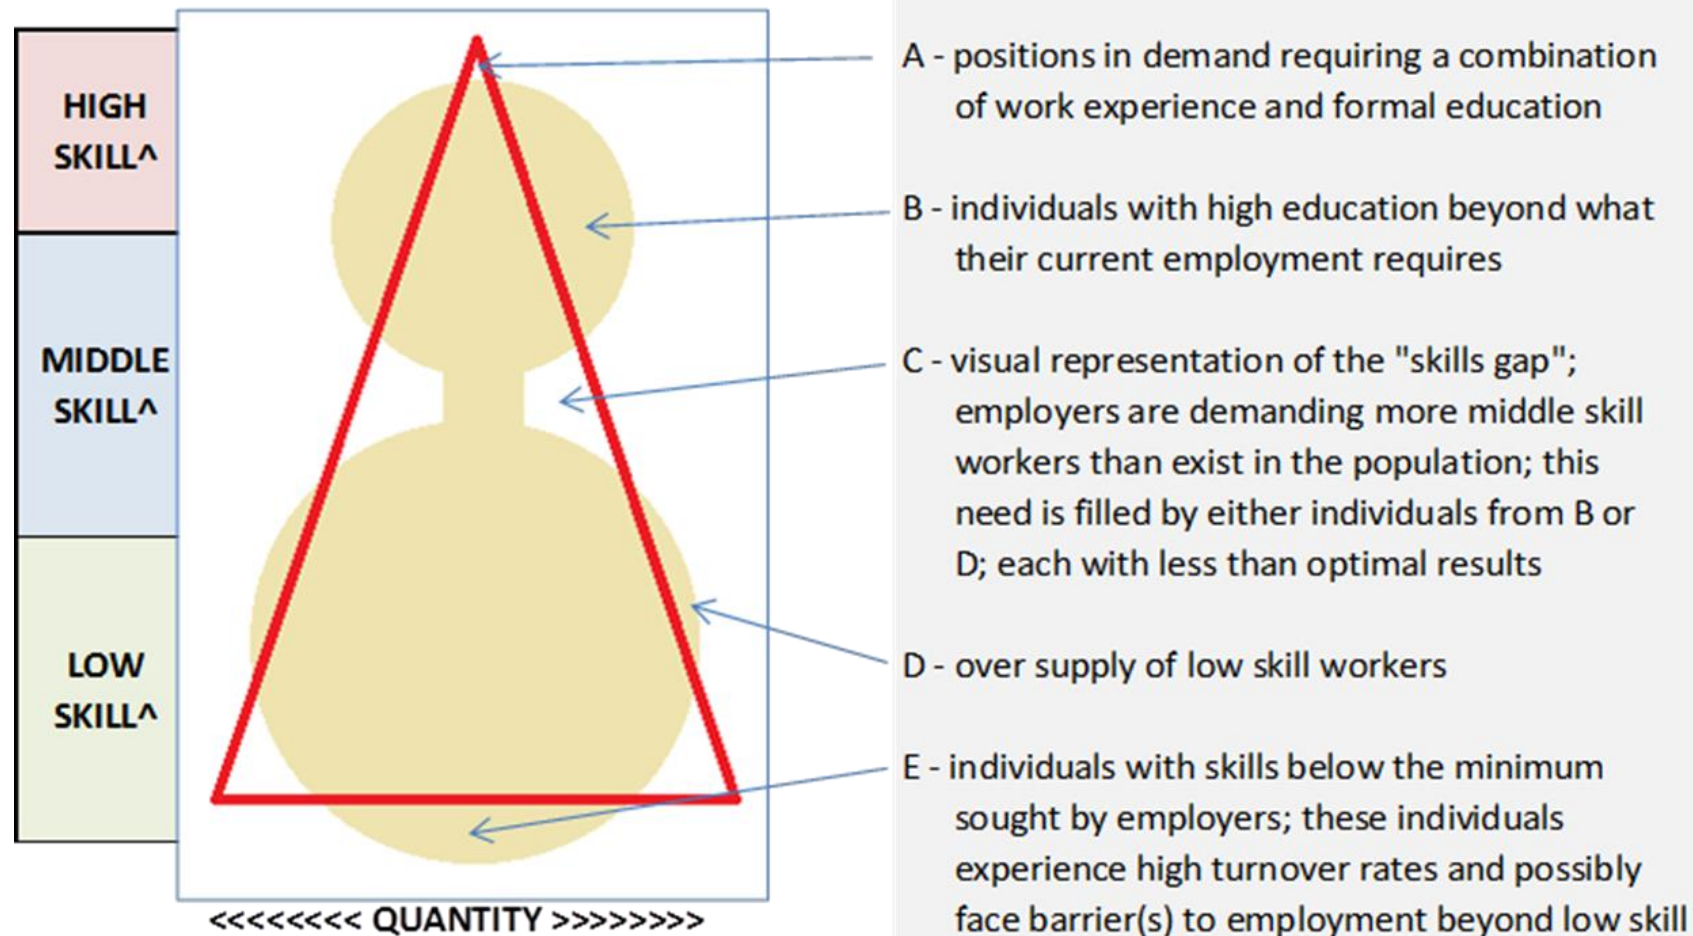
HIGH SKILL^

MIDDLE SKILL^

LOW SKILL^

<<<<<<<< QUANTITY >>>>>>>>

A - positions in demand requiring a combination of work experience and formal education

B - individuals with high education beyond what their current employment requires

C - visual representation of the "skills gap"; employers are demanding more middle skill workers than exist in the population; this need is filled by either individuals from B or D; each with less than optimal results

D - over supply of low skill workers

E - individuals with skills below the minimum sought by employers; these individuals experience high turnover rates and possibly face barrier(s) to employment beyond low skill